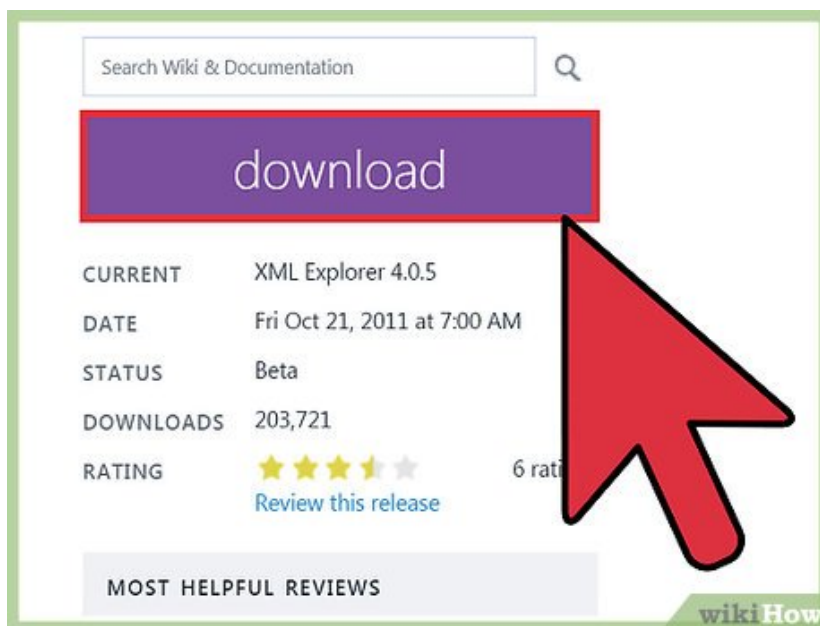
Search Wiki & Documentation

download

| CURRENT | XML Explorer 4.0.5 |
|---|---|
| DATE | Fri Oct 21, 2011 at 7:00 AM |
| STATUS | Beta |
| DOWNLOADS | 203,721 |
| RATING | 6 rati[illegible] |

Review this release

MOST HELPFUL REVIEWS

wikiHow